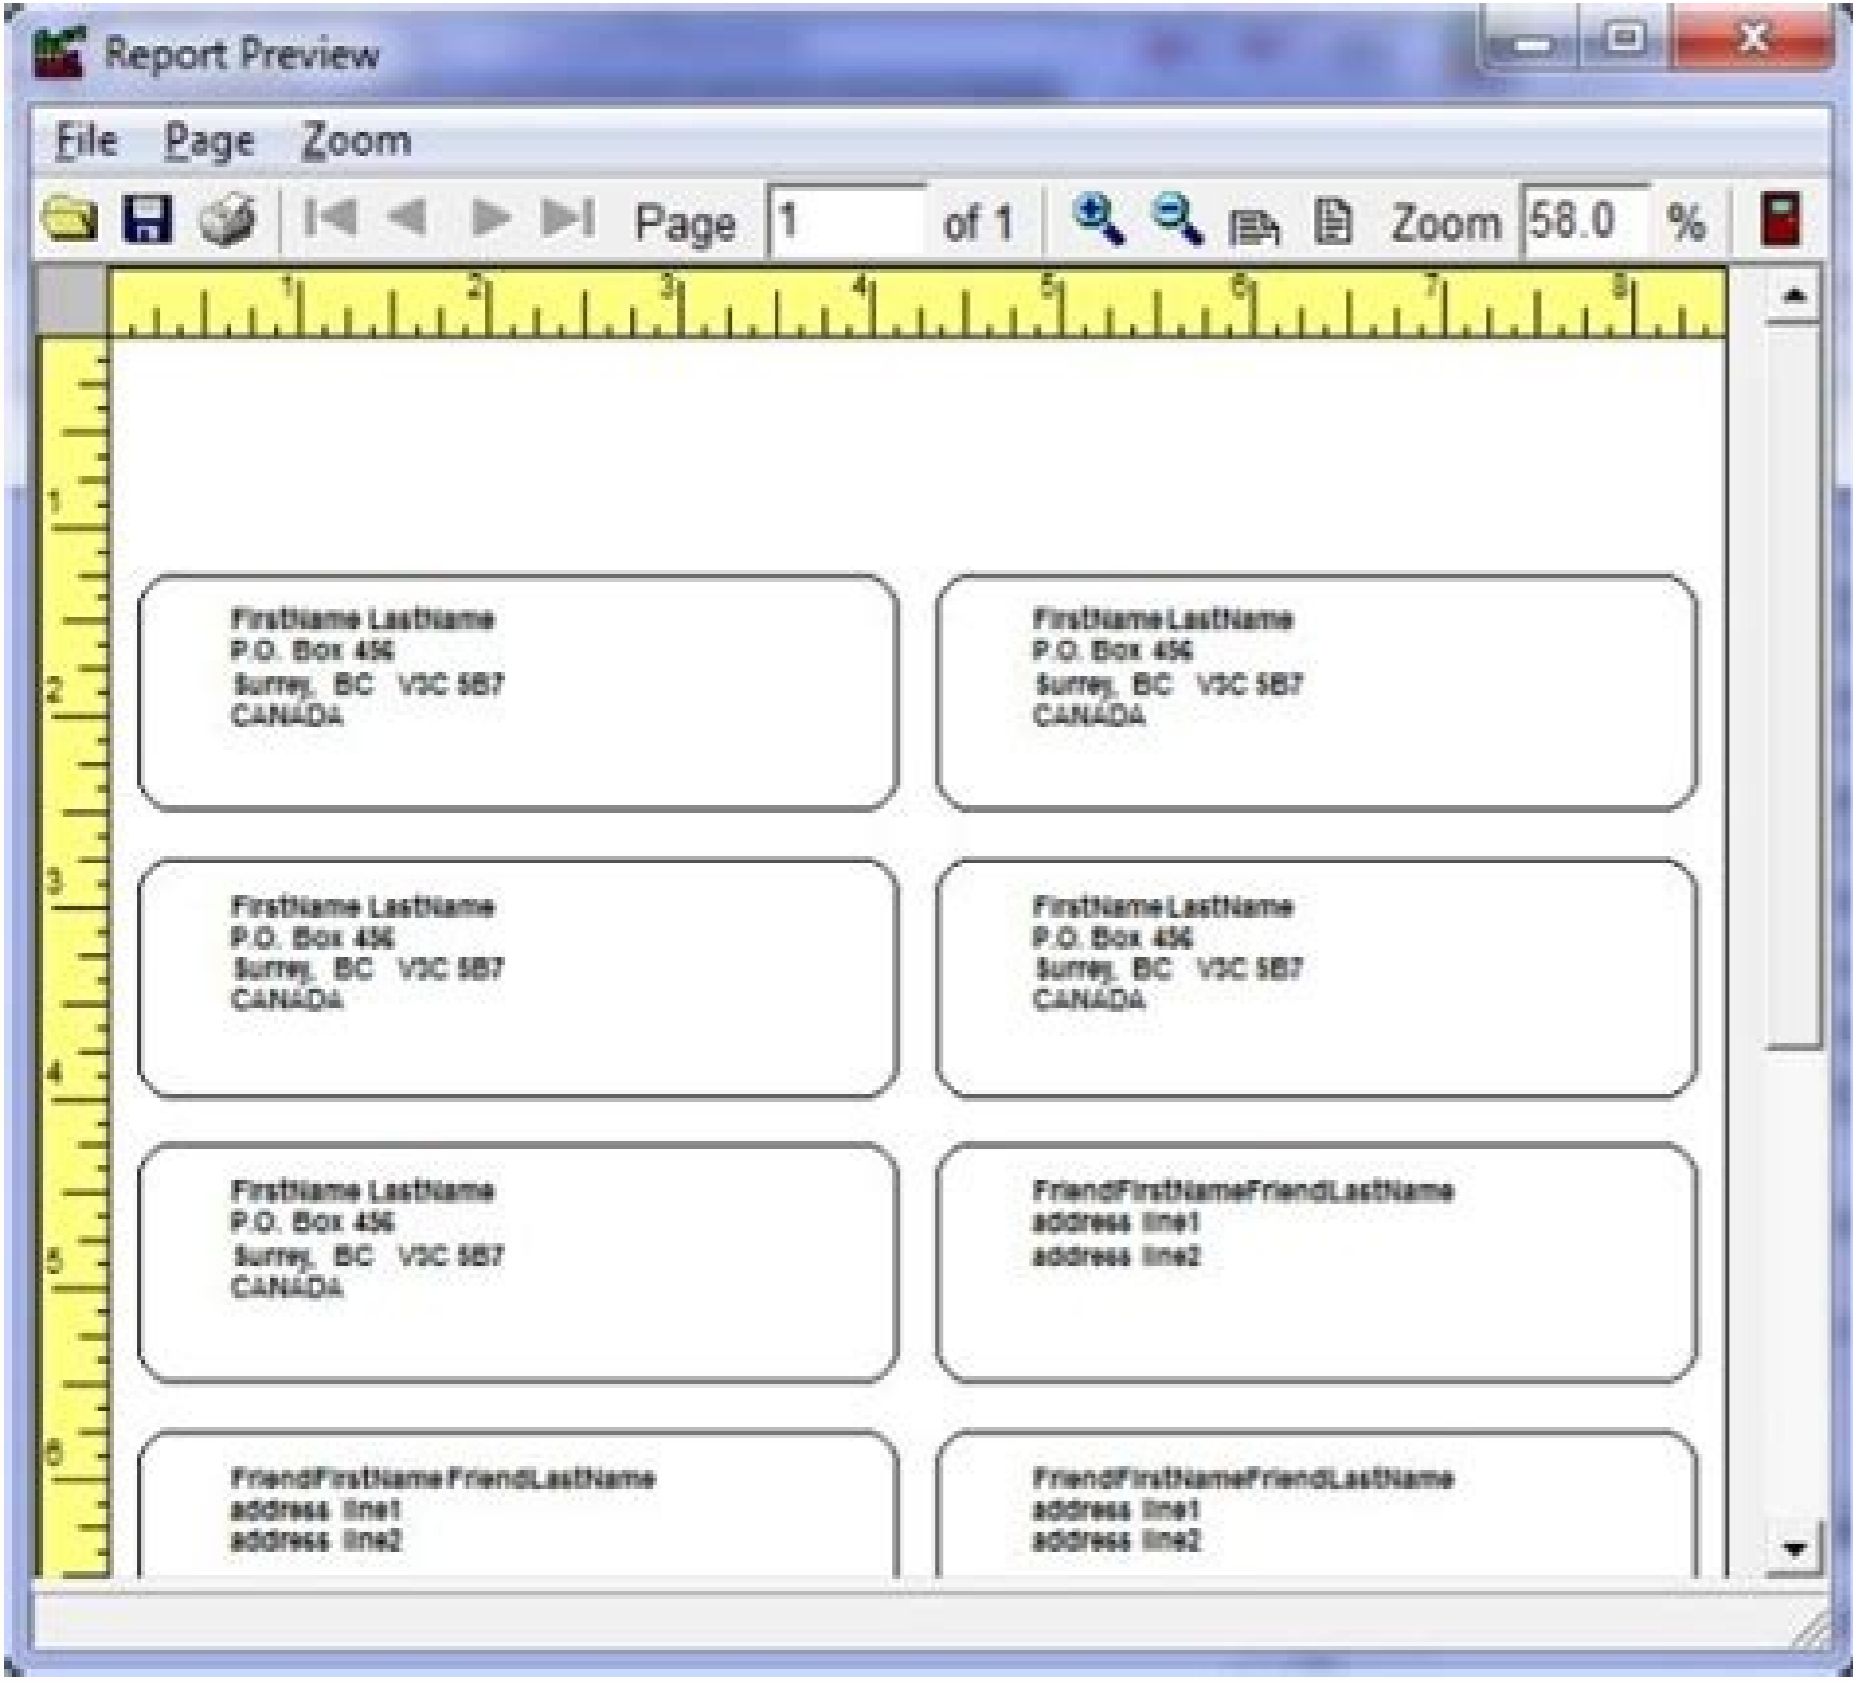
Report Preview

File Page Zoom

Page 1 of 1 Zoom 58.0 %

1 2 3 4 5 6 7 8

1 2 3 4 5 6

FirstName LastName
P.O. Box 456
Surrey, BC V3C 5B7
CANADA

FirstName LastName
P.O. Box 456
Surrey, BC V3C 5B7
CANADA

FirstName LastName
P.O. Box 456
Surrey, BC V3C 5B7
CANADA

FirstName LastName
P.O. Box 456
Surrey, BC V3C 5B7
CANADA

FirstName LastName
P.O. Box 456
Surrey, BC V3C 5B7
CANADA

FriendFirstNameFriendLastName
address line1
address line2

FriendFirstNameFriendLastName
address line1
address line2

FriendFirstNameFriendLastName
address line1
address line2